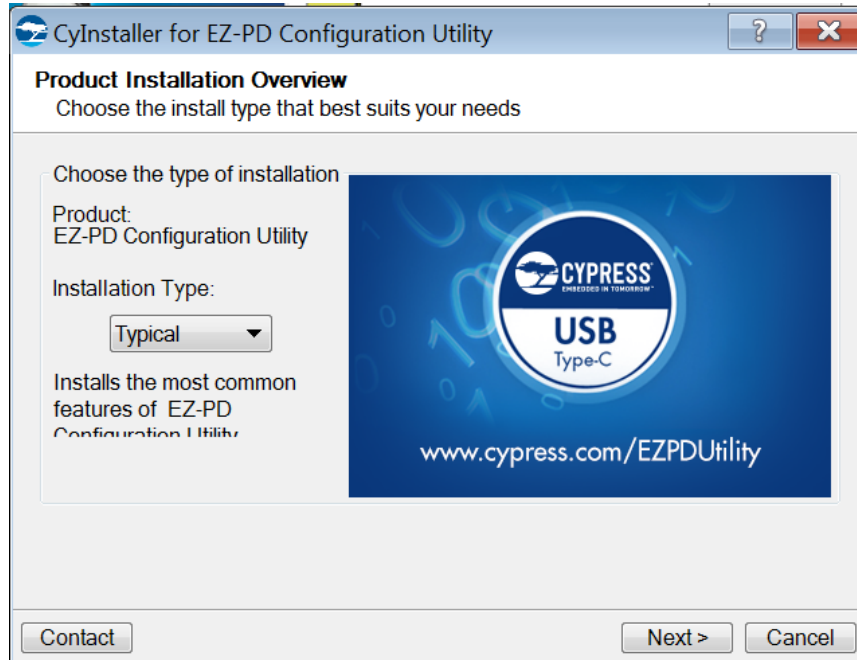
CyInstaller for EZ-PD Configuration Utility

?

X

Product Installation Overview

Choose the install type that best suits your needs

Choose the type of installation

Product:
EZ-PD Configuration Utility

Installation Type:

Typical

Installs the most common features of EZ-PD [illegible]

CYPRESS
EMBEDDED IN TOMORROW™

USB
Type-C

www.cypress.com/EZPDUtility

Contact

Next >

Cancel